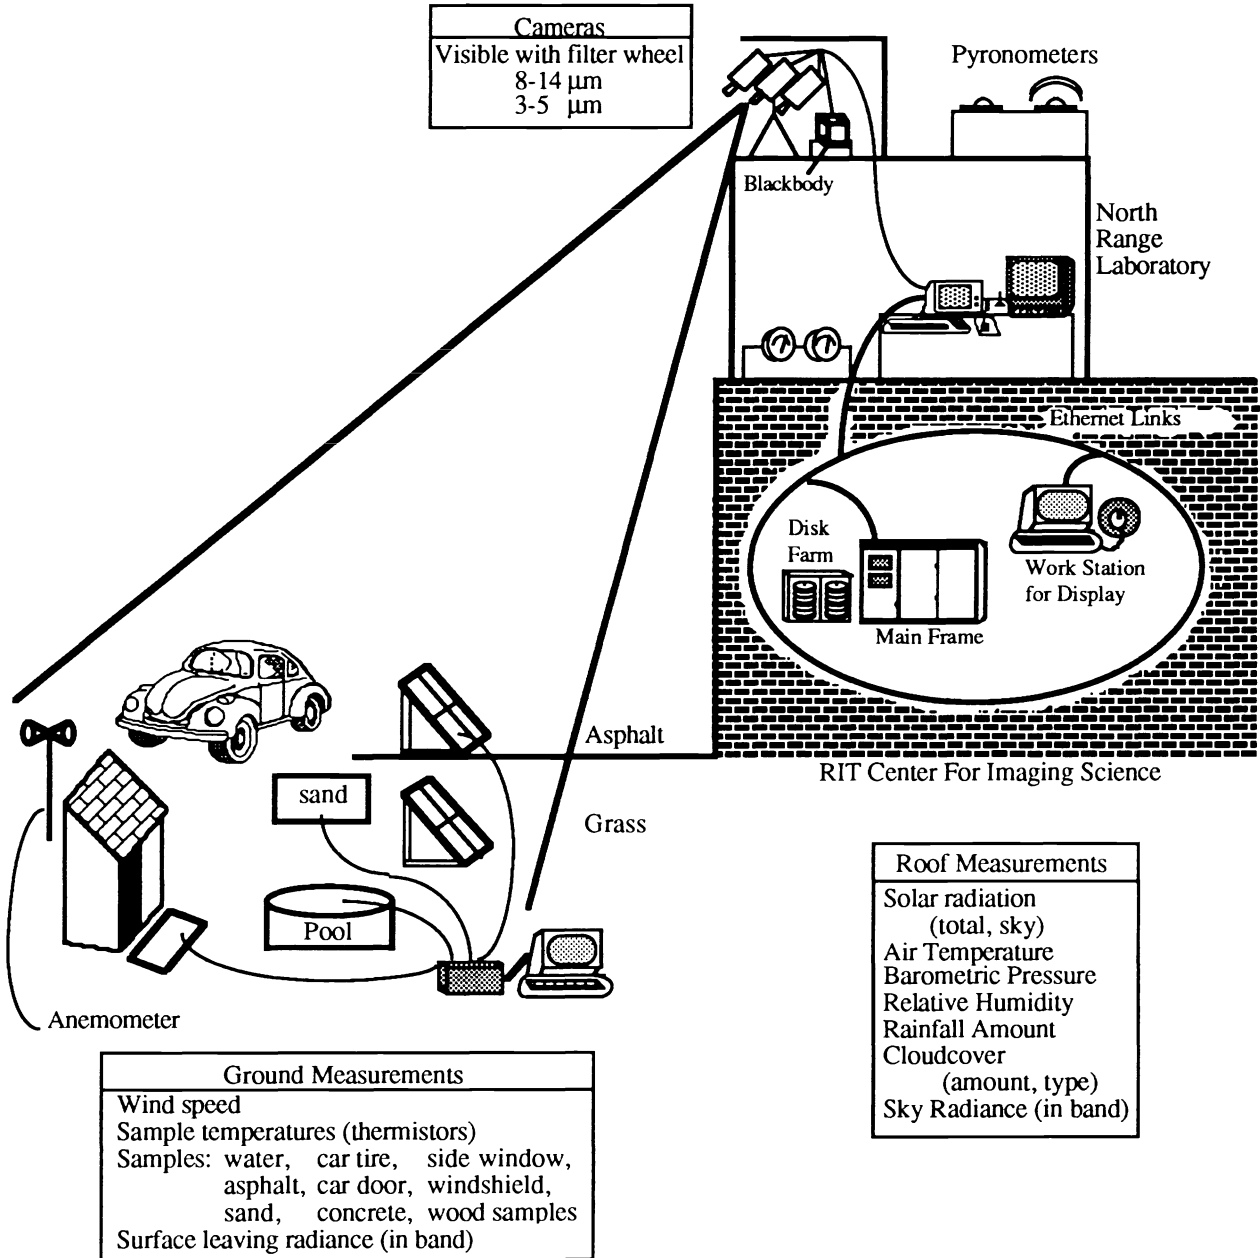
Cameras
Visible with filter wheel
8-14 µm
3-5 µm

Pyronometers

Blackbody

North Range Laboratory

Ethernet Links

Disk Farm

Main Frame

Work Station for Display

Asphalt

RIT Center For Imaging Science

sand

Grass

Pool

Anemometer

Roof Measurements
Solar radiation (total, sky)
Air Temperature
Barometric Pressure
Relative Humidity
Rainfall Amount
Cloudcover (amount, type)
Sky Radiance (in band)

Ground Measurements
Wind speed
Sample temperatures (thermistors)
Samples: water, car tire, side window, asphalt, car door, windshield, sand, concrete, wood samples
Surface leaving radiance (in band)